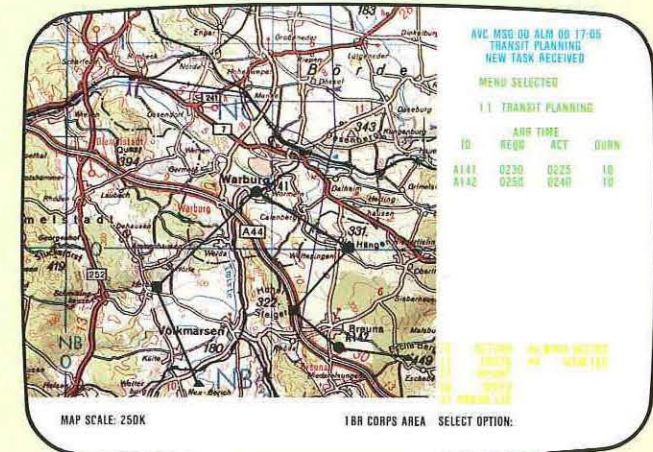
AVC MSG 00 ALM 00 17:05
TRANSIT PLANNING
NEW TASK RECEIVED

MENU SELECTED

1.1 TRANSIT PLANNING

| ID | REQD | ACT | DURN |
|---|---|---|---|
| | ARR TIME | | |
| A141 | 0230 | 0225 | 10 |
| A142 | 0250 | 0240 | 10 |

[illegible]

Warburg
A141
A44
Volkmarsen
Breuna
A142
343
394
331
322
180
419
449
252
NB
Börde
Warburg
Hänge
Dalheim
Wormeln
Calenberg
Welda
Külte
Ossendorf
Germete
Engar
Menne
Daseburg
Rhoden
Hohe
Sieg
Eschede

MAP SCALE: 250K

1 BR CORPS AREA SELECT OPTION: